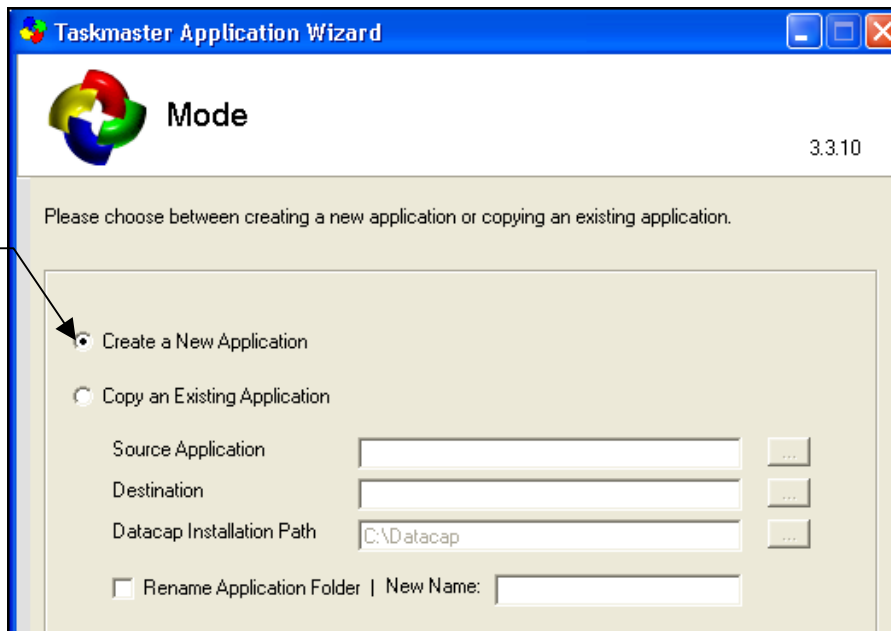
Taskmaster Application Wizard

Mode

3.3.10

Please choose between creating a new application or copying an existing application.

Create a New Application

Copy an Existing Application

Source Application ...

Destination ...

Datacap Installation Path C:\Datacap ...

Rename Application Folder | New Name: